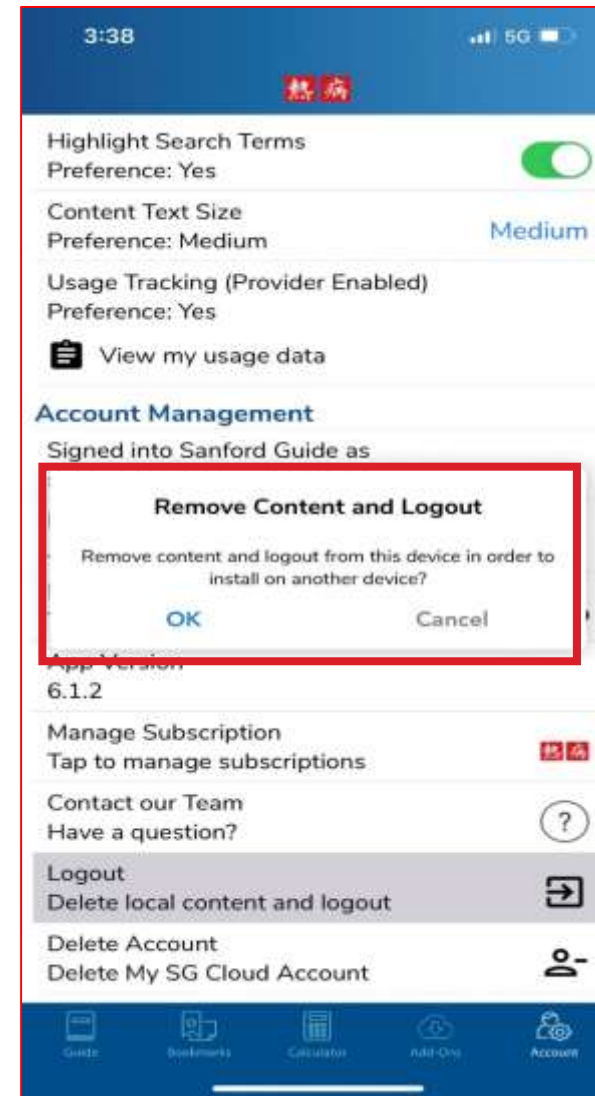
3:38

5G

熱病

Highlight Search Terms
Preference: Yes

Content Text Size
Preference: Medium

Medium

Usage Tracking (Provider Enabled)
Preference: Yes

View my usage data

Account Management

Signed into Sanford Guide as

Remove Content and Logout

Remove content and logout from this device in order to install on another device?

OK

Cancel

App Version
6.1.2

Manage Subscription
Tap to manage subscriptions

熱病

Contact our Team
Have a question?

Logout
Delete local content and logout

Delete Account
Delete My SG Cloud Account

Guide

Bookmarks

Calculator

Add-Ons

Account